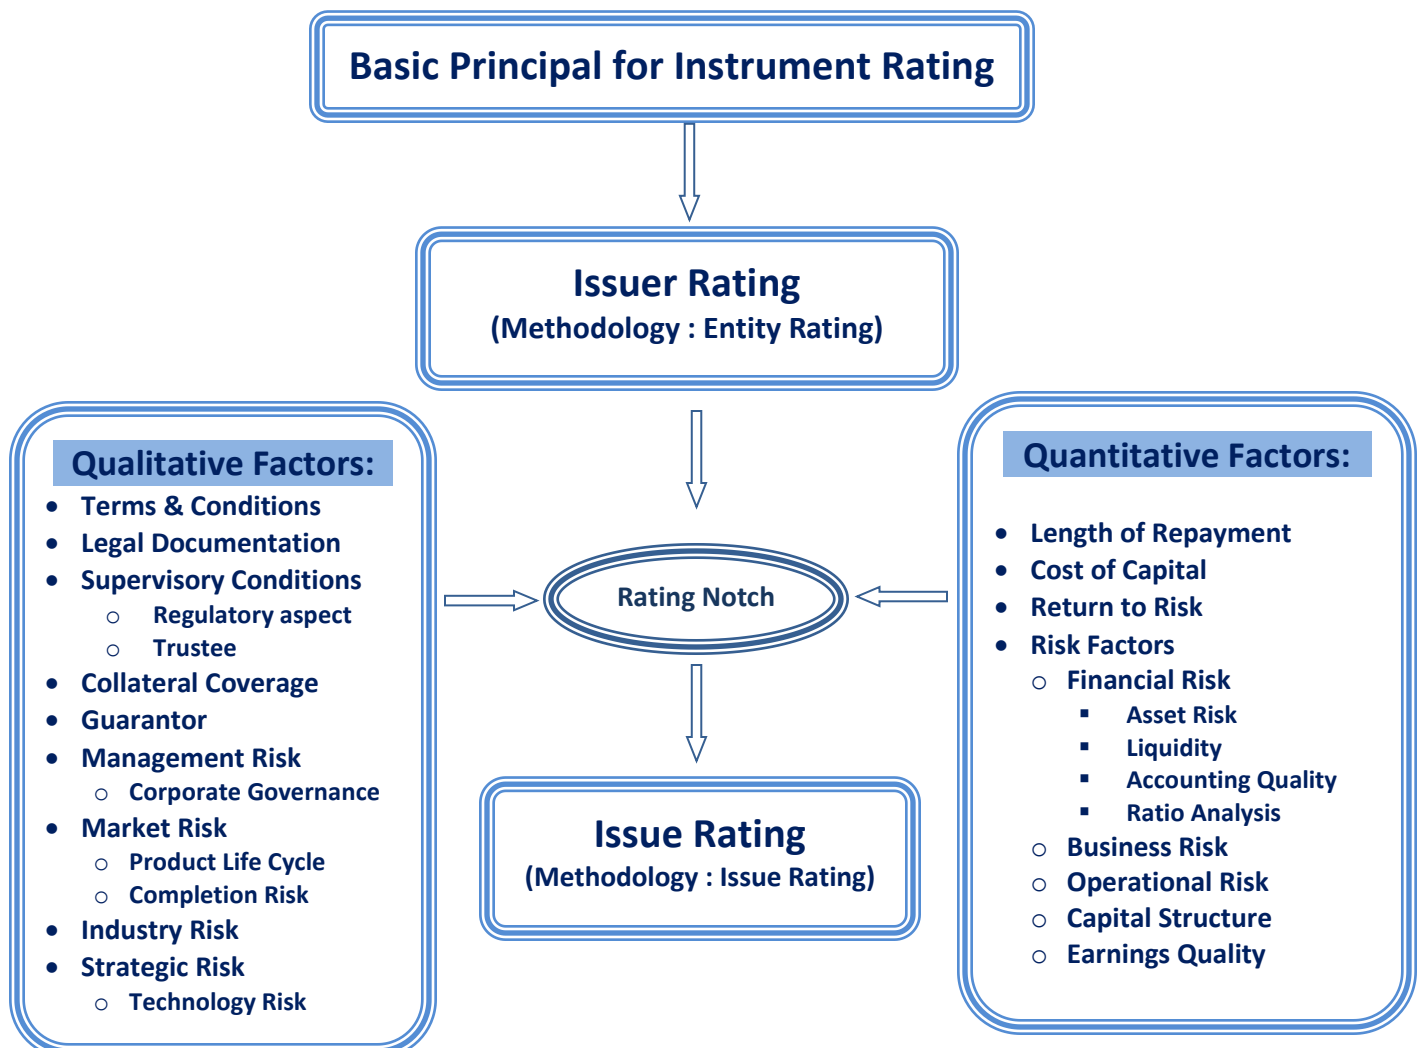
Basic Principal for Instrument Rating

Issuer Rating
(Methodology : Entity Rating)

Qualitative Factors:
- Terms & Conditions
- Legal Documentation
- Supervisory Conditions
  - Regulatory aspect
  - Trustee
- Collateral Coverage
- Guarantor
- Management Risk
  - Corporate Governance
- Market Risk
  - Product Life Cycle
  - Completion Risk
- Industry Risk
- Strategic Risk
  - Technology Risk

Rating Notch

Quantitative Factors:
- Length of Repayment
- Cost of Capital
- Return to Risk
- Risk Factors
  - Financial Risk
    - Asset Risk
    - Liquidity
    - Accounting Quality
    - Ratio Analysis
  - Business Risk
  - Operational Risk
  - Capital Structure
  - Earnings Quality

Issue Rating
(Methodology : Issue Rating)